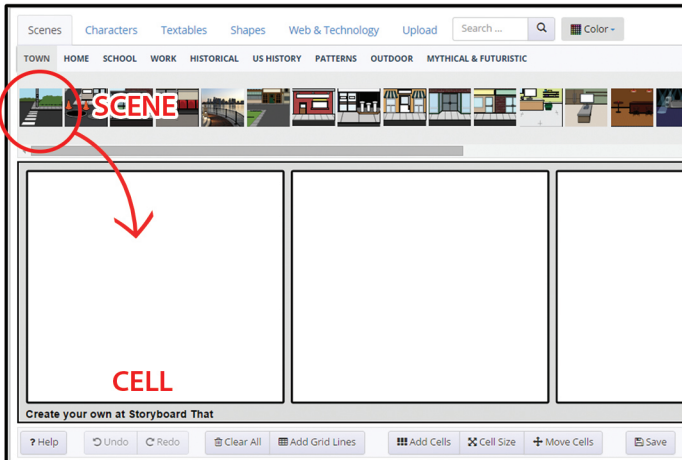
Scenes Characters Textables Shapes Web & Technology Upload Search ... Color

TOWN HOME SCHOOL WORK HISTORICAL US HISTORY PATTERNS OUTDOOR MYTHICAL & FUTURISTIC

SCENE

CELL

Create your own at Storyboard That

? Help Undo Redo Clear All Add Grid Lines Add Cells Cell Size Move Cells Save